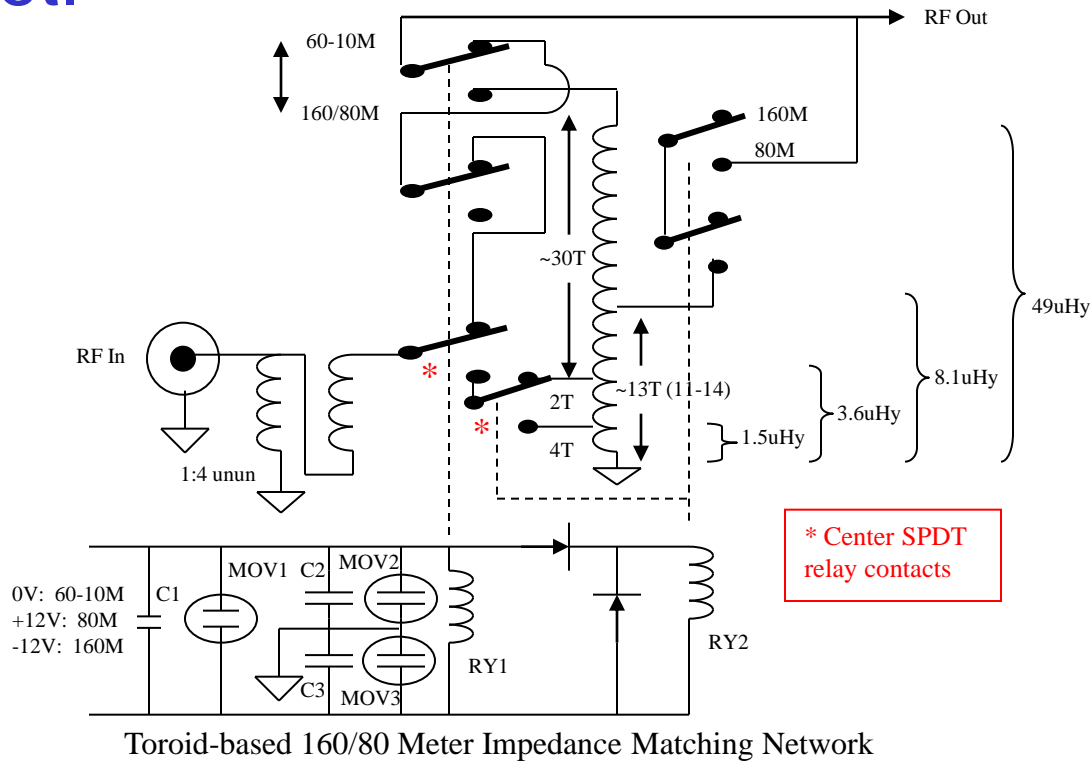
RF Out

60-10M

160/80M

160M

80M

~30T

49uHy

8.1uHy

RF In

*

~13T (11-14)

2T

3.6uHy

*

4T

1.5uHy

1:4 unun

* Center SPDT relay contacts

0V: 60-10M
+12V: 80M
-12V: 160M

C1

MOV1

C2

MOV2

C3

MOV3

RY1

RY2

Toroid-based 160/80 Meter Impedance Matching Network